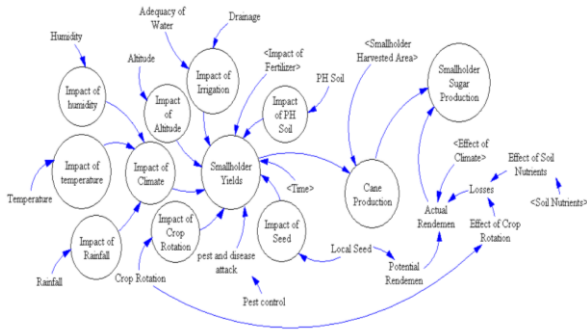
Adequacy of Water

Drainage

Humidity

Altitude

Impact of Irrigation

<Impact of Fertilizer>

<Smallholder Harvested Area>

Smallholder Sugar Production

PH Soil

Impact of humidity

Impact of Altitude

Impact of PH Soil

Impact of temperature

Impact of Climate

Smallholder Yields

Cane Production

<Effect of Climate>

Effect of Soil Nutrients

Losses

<Time>

Temperature

Actual Rendemen

<Soil Nutrients>

Impact of Rainfall

Impact of Crop Rotation

Impact of Seed

Effect of Crop Rotation

Local Seed

pest and disease attack

Potential Rendemen

Rainfall

Crop Rotation

Pest control